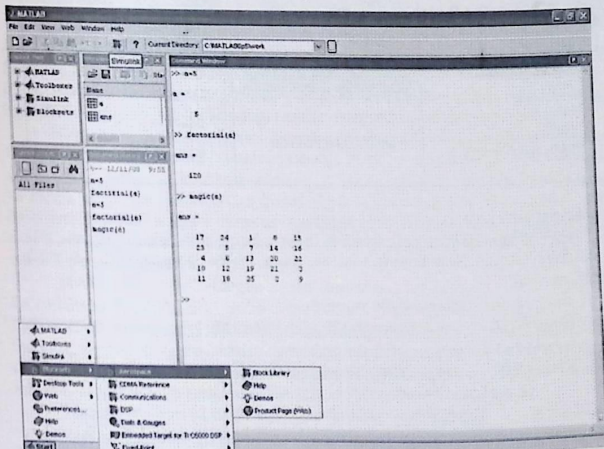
MATLAB
File Edit View Web Window Help
Current Directory C:\MATLAB6p5\work
Launch Pad
Workspace
Command Window
MATLAB
Toolboxes
Simulink
Blocksets
Name
a
ans
Stack
>> a=5
a =
5
>> factorial(a)
ans =
120
>> magic(a)
ans =
17 24 1 8 15
23 5 7 14 16
4 6 13 20 22
10 12 19 21 3
11 18 25 2 9
>>
Current Directory
All Files
Command History
%-- 11/11/08 9:55
a=5
factorial(a)
a=5
factorial(a)
magic(a)
MATLAB
Toolboxes
Simulink
Blocksets
Desktop Tools
Web
Preferences...
Help
Demos
Start
Aerospace
CDMA Reference
Communications
DSP
Dials & Gauges
Embedded Target for TI C6000 DSP
Fixed-Point
Block Library
Help
Demos
Product Page (Web)